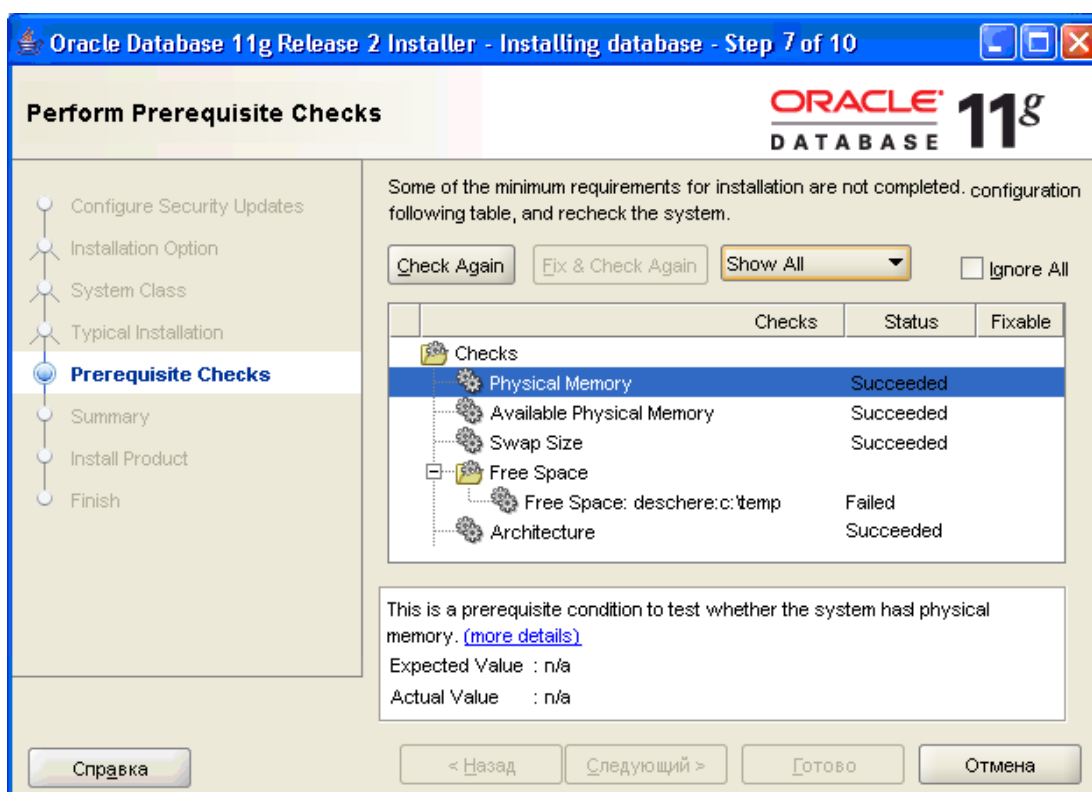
Oracle Database 11g Release 2 Installer - Installing database - Step 7 of 10

Perform Prerequisite Checks

ORACLE DATABASE 11g

Configure Security Updates
Installation Option
System Class
Typical Installation
Prerequisite Checks
Summary
Install Product
Finish

Some of the minimum requirements for installation are not completed. configuration following table, and recheck the system.

Check Again
Fix & Check Again
Show All
Ignore All

| | Checks | Status | Fixable |
|---|---|---|---|
| Checks | | | |
| Physical Memory | | Succeeded | |
| Available Physical Memory | | Succeeded | |
| Swap Size | | Succeeded | |
| Free Space | | | |
| Free Space: deschere:c:\temp | | Failed | |
| Architecture | | Succeeded | |

This is a prerequisite condition to test whether the system hasl physical memory. (more details)
Expected Value : n/a
Actual Value : n/a

Справка
< Назад
Следующий >
Готово
Отмена